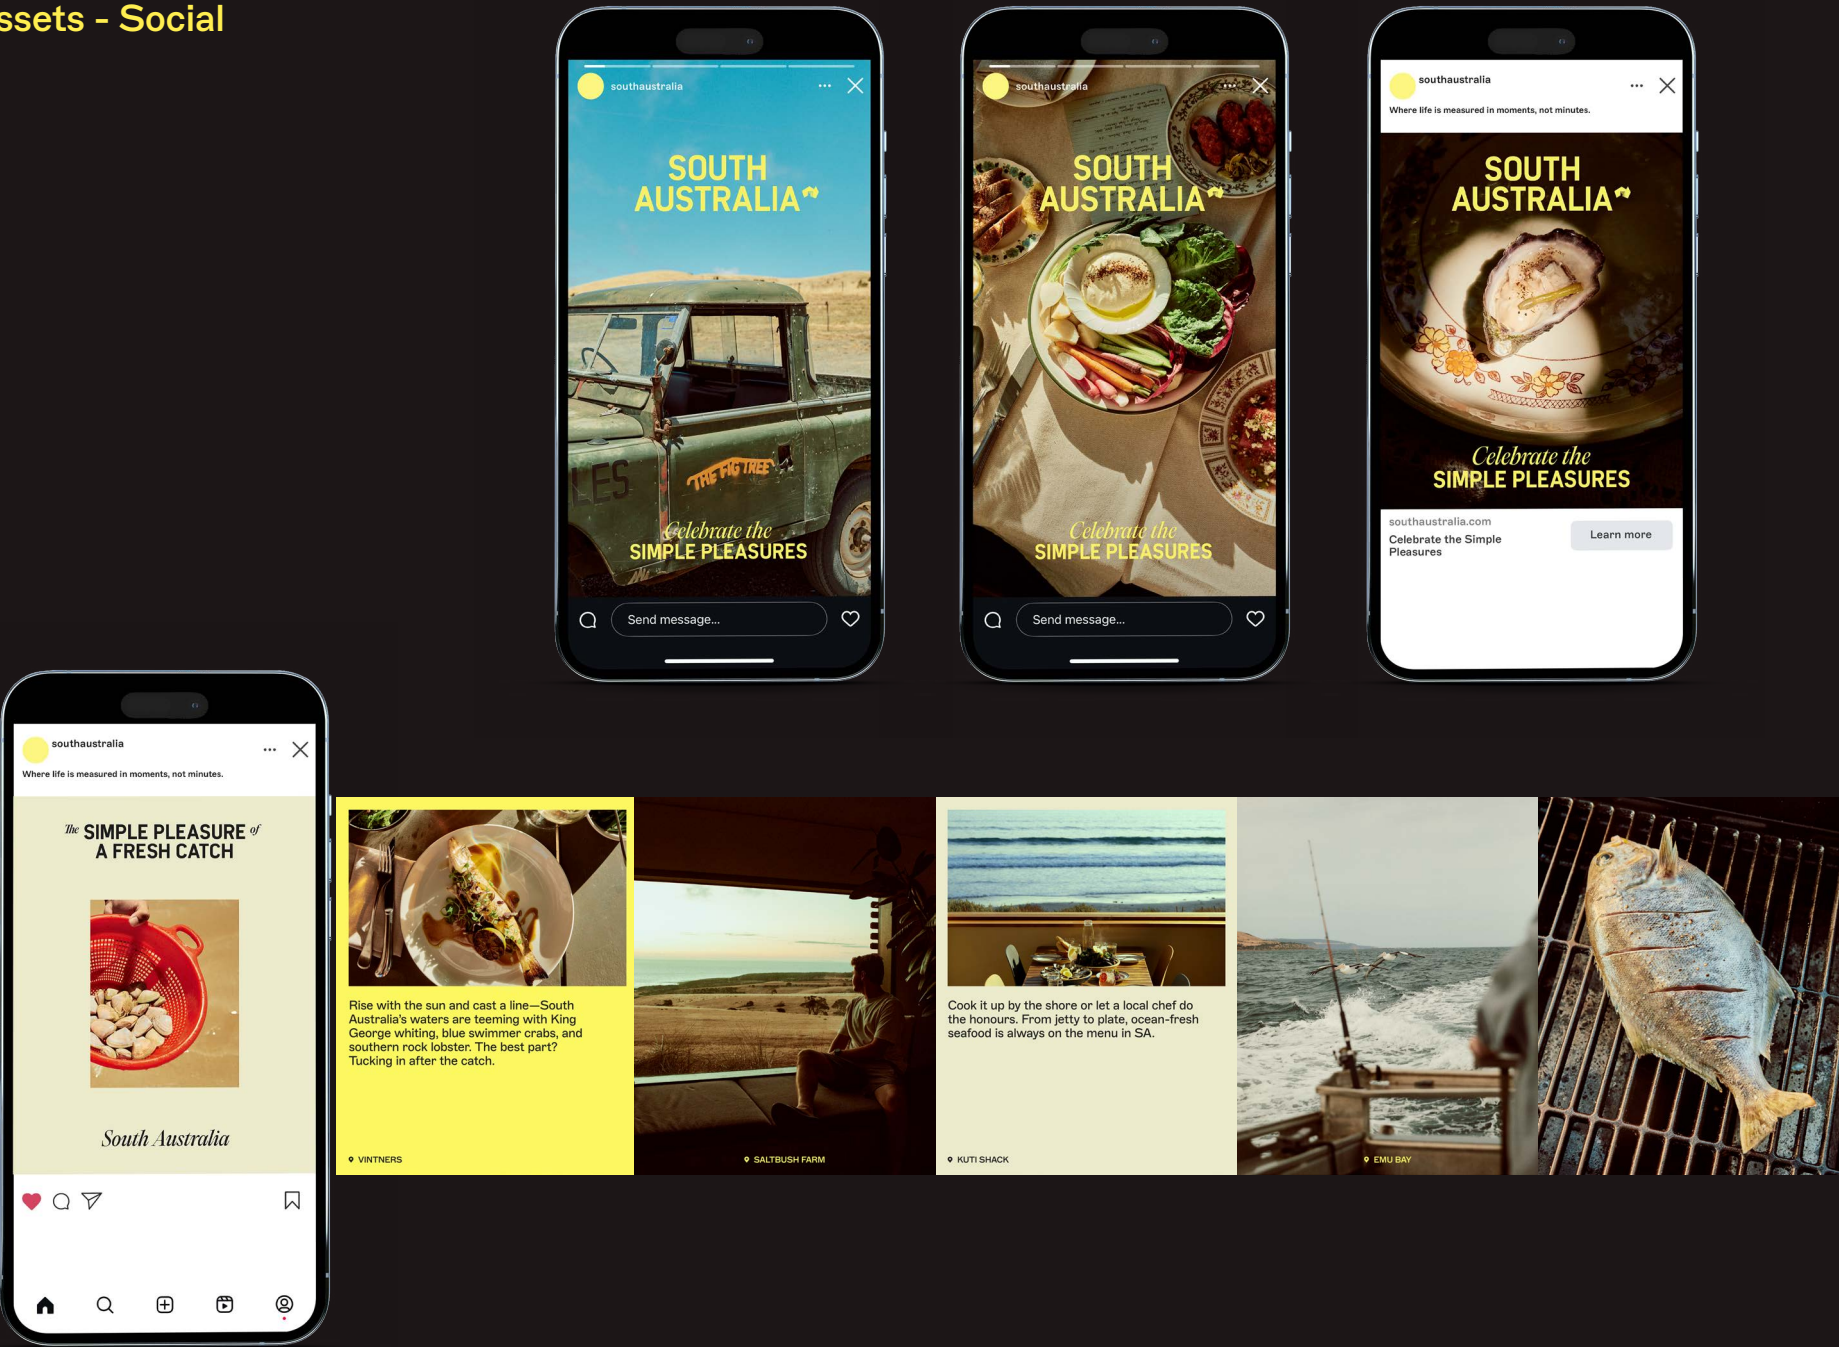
ssets - Social

southaustralia

SOUTH AUSTRALIA

THE FIG TREE

Celebrate the SIMPLE PLEASURES

Send message...

southaustralia

SOUTH AUSTRALIA

Celebrate the SIMPLE PLEASURES

Send message...

southaustralia

Where life is measured in moments, not minutes.

SOUTH AUSTRALIA

Celebrate the SIMPLE PLEASURES

southaustralia.com

Celebrate the Simple Pleasures

Learn more

southaustralia

Where life is measured in moments, not minutes.

The SIMPLE PLEASURE of A FRESH CATCH

South Australia

Rise with the sun and cast a line—South Australia's waters are teeming with King George whiting, blue swimmer crabs, and southern rock lobster. The best part? Tucking in after the catch.

VINTNERS

SALTBUSH FARM

Cook it up by the shore or let a local chef do the honours. From jetty to plate, ocean-fresh seafood is always on the menu in SA.

KUTI SHACK

EMU BAY